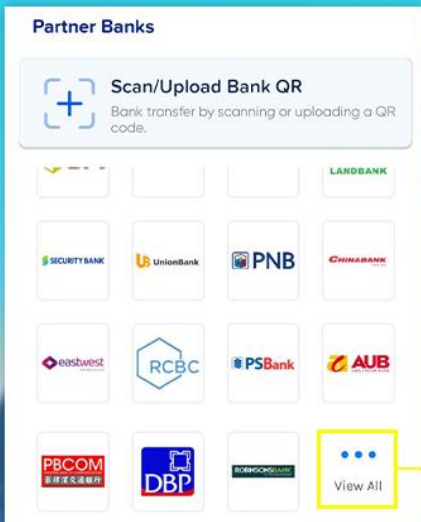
Partner Banks

Scan/Upload Bank QR

Bank transfer by scanning or uploading a QR code.

LANDBANK

SECURITY BANK

UnionBank

PNB

CHINABANK

eastwest

RCBC

PSBank

AUB

PBCOM

DBP

ROBINSONS BANK

View All